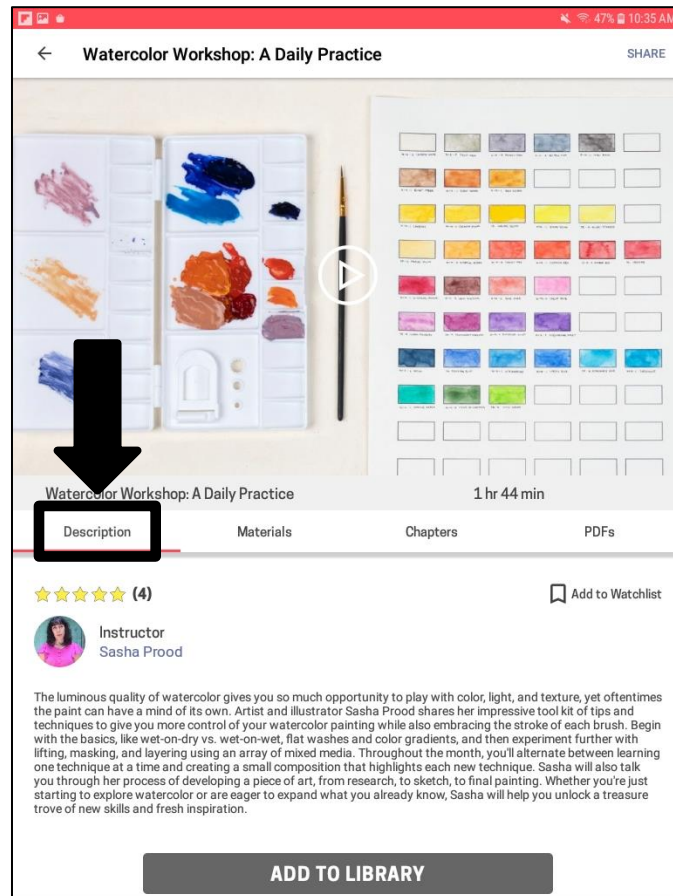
47% 10:35 AM

Watercolor Workshop: A Daily Practice

SHARE

Watercolor Workshop: A Daily Practice

1 hr 44 min

Description

Materials

Chapters

PDFs

(4)

Add to Watchlist

Instructor

Sasha Prood

The luminous quality of watercolor gives you so much opportunity to play with color, light, and texture, yet oftentimes the paint can have a mind of its own. Artist and illustrator Sasha Prood shares her impressive tool kit of tips and techniques to give you more control of your watercolor painting while also embracing the stroke of each brush. Begin with the basics, like wet-on-dry vs. wet-on-wet, flat washes and color gradients, and then experiment further with lifting, masking, and layering using an array of mixed media. Throughout the month, you'll alternate between learning one technique at a time and creating a small composition that highlights each new technique. Sasha will also talk you through her process of developing a piece of art, from research, to sketch, to final painting. Whether you're just starting to explore watercolor or are eager to expand what you already know, Sasha will help you unlock a treasure trove of new skills and fresh inspiration.

ADD TO LIBRARY